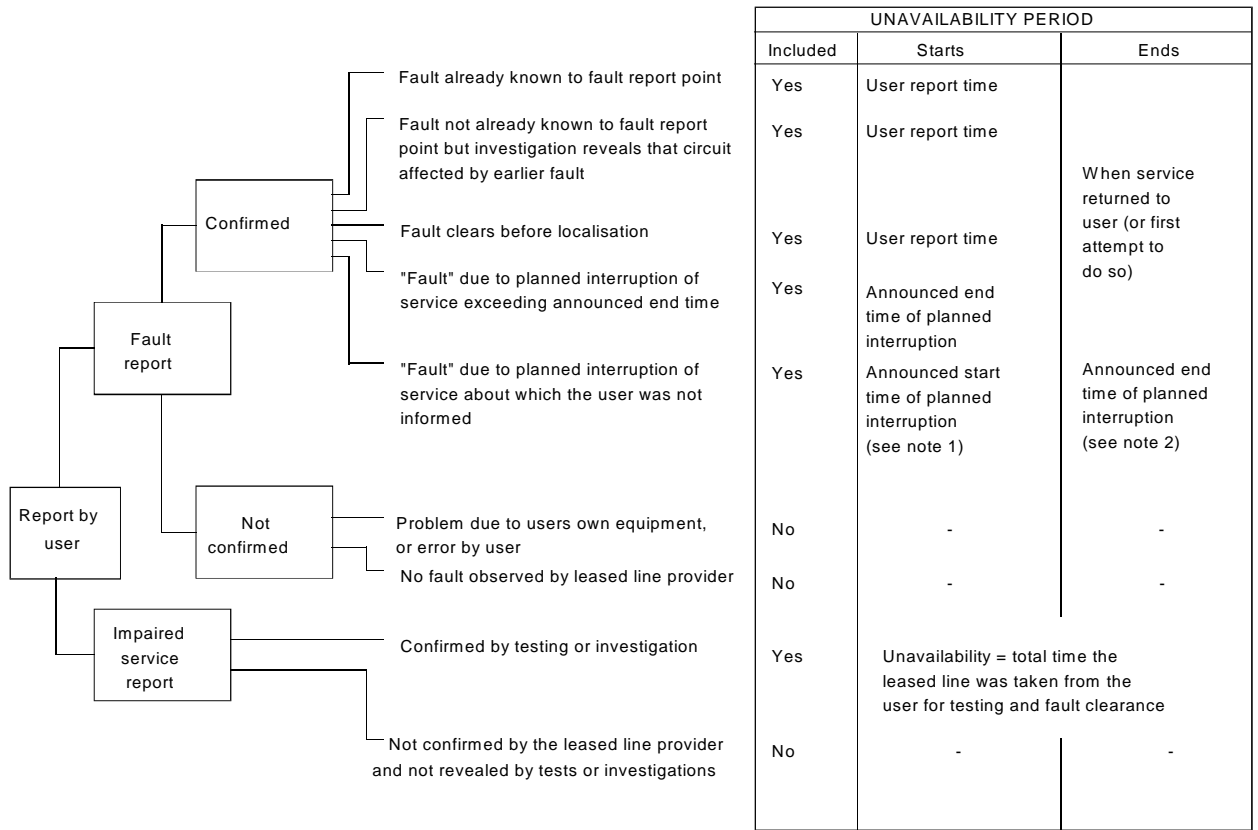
| UNAVAILABILITY PERIOD | | |
|---|---|---|
| Included | Starts | Ends |
| Yes | User report time | |
| Yes | User report time | When service returned to user (or first attempt to do so) |
| Yes | User report time | |
| Yes | Announced end time of planned interruption | |
| Yes | Announced start time of planned interruption (see note 1) | Announced end time of planned interruption (see note 2) |
| No | - | - |
| No | - | - |
| Yes | Unavailability = total time the leased line was taken from the user for testing and fault clearance | |
| No | - | - |

Report by user

Fault report

Confirmed

Fault already known to fault report point

Fault not already known to fault report point but investigation reveals that circuit affected by earlier fault

Fault clears before localisation

"Fault" due to planned interruption of service exceeding announced end time

"Fault" due to planned interruption of service about which the user was not informed

Not confirmed

Problem due to users own equipment, or error by user

No fault observed by leased line provider

Impaired service report

Confirmed by testing or investigation

Not confirmed by the leased line provider and not revealed by tests or investigations